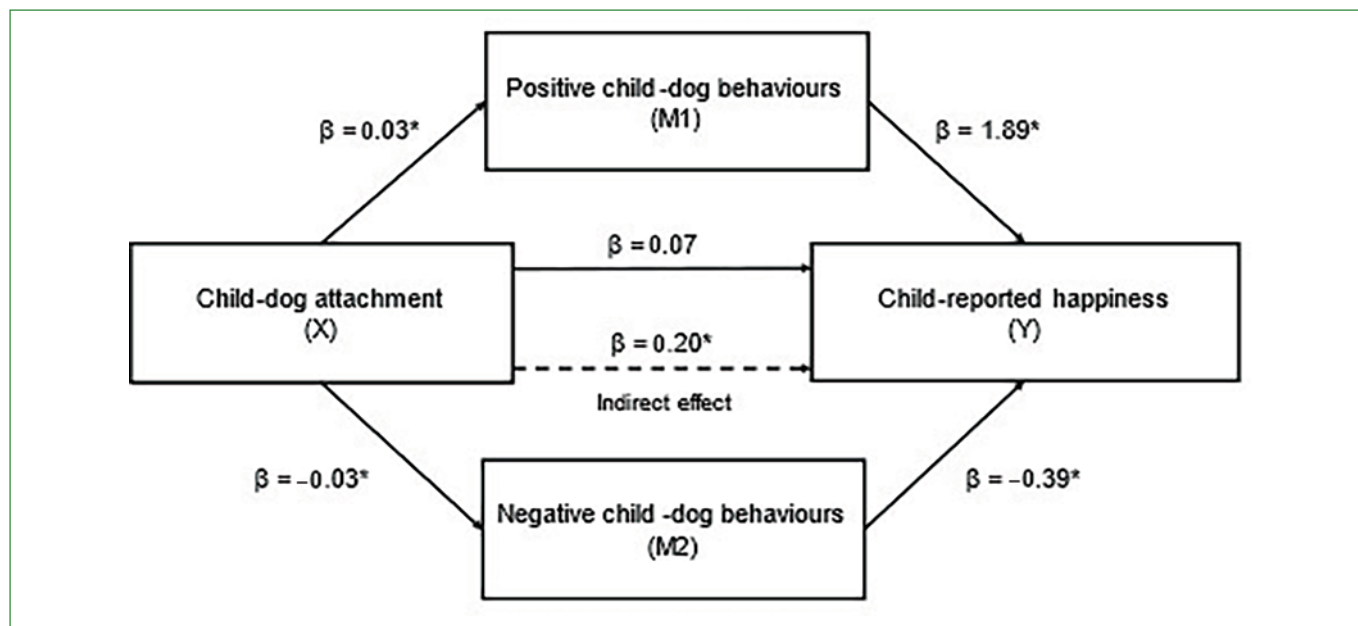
Positive child-dog behaviours
(M1)

β = 0.03*

β = 1.89*

β = 0.07

Child-dog attachment
(X)

Child-reported happiness
(Y)

β = 0.20*

Indirect effect

β = −0.03*

β = −0.39*

Negative child-dog behaviours
(M2)